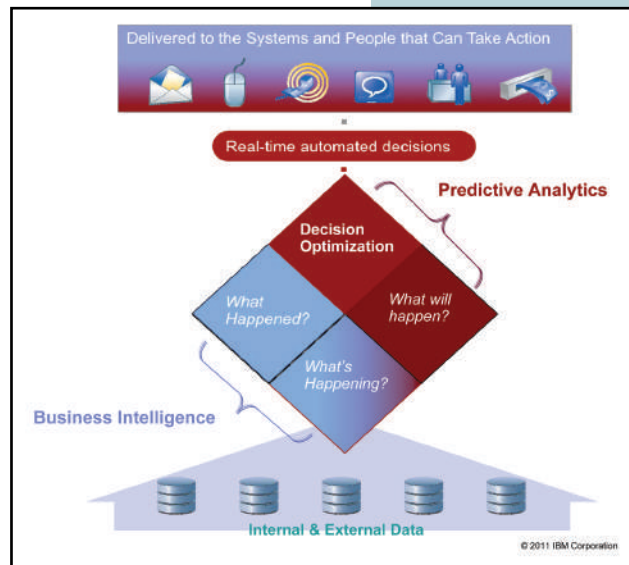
Delivered to the Systems and People that Can Take Action

Real-time automated decisions

Predictive Analytics

Decision Optimization

What Happened?

What will happen?

What's Happening?

Business Intelligence

Internal & External Data

© 2011 IBM Corporation